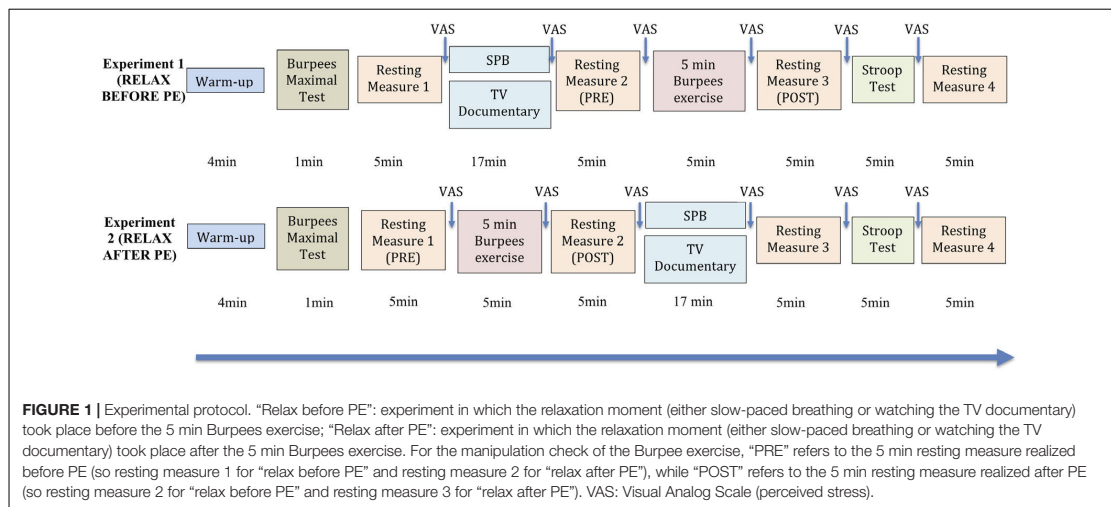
Experiment 1 (RELAX BEFORE PE)

Warm-up | Burpees Maximal Test | Resting Measure 1 | VAS | SPB | TV Documentary | VAS | Resting Measure 2 (PRE) | VAS | 5 min Burpees exercise | VAS | Resting Measure 3 (POST) | VAS | Stroop Test | VAS | Resting Measure 4

4min | 1min | 5min | 17min | 5min | 5min | 5min | 5min | 5min

Experiment 2 (RELAX AFTER PE)

Warm-up | Burpees Maximal Test | Resting Measure 1 (PRE) | VAS | 5 min Burpees exercise | VAS | Resting Measure 2 (POST) | VAS | SPB | TV Documentary | VAS | Resting Measure 3 | VAS | Stroop Test | VAS | Resting Measure 4

4min | 1min | 5min | 5min | 5min | 17 min | 5min | 5min | 5min

FIGURE 1 | Experimental protocol. “Relax before PE”: experiment in which the relaxation moment (either slow-paced breathing or watching the TV documentary) took place before the 5 min Burpees exercise; “Relax after PE”: experiment in which the relaxation moment (either slow-paced breathing or watching the TV documentary) took place after the 5 min Burpees exercise. For the manipulation check of the Burpee exercise, “PRE” refers to the 5 min resting measure realized before PE (so resting measure 1 for “relax before PE” and resting measure 2 for “relax after PE”), while “POST” refers to the 5 min resting measure realized after PE (so resting measure 2 for “relax before PE” and resting measure 3 for “relax after PE”). VAS: Visual Analog Scale (perceived stress).